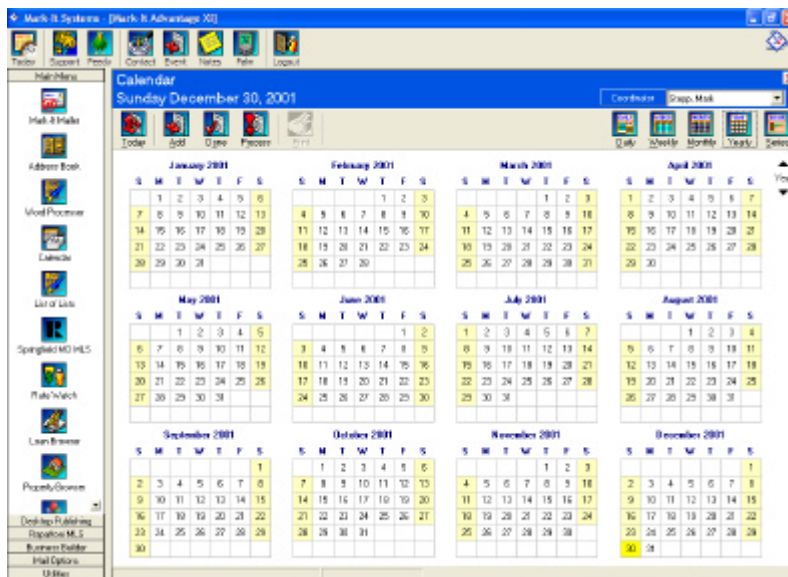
Mark It Systems - [Mark It Advantage XI]

Today Support Feeds Contact Event Notes Palm Logout

Main Menu

Mark-It Mailer

Address Book

Word Processor

Calendar

List of Lists

Springfield MO MLS

PlatsWatch

Loan Browser

Property Browser

Desktop Publishing

Rapattoni MLS

Business Builder

Mail Options

Utilities

Calendar

Sunday December 30, 2001

Coordinator Shapp, Mark

Today Add Done Process Print

Daily Weekly Monthly Yearly Select

Year

January 2001

| S | M | T | W | T | F | S |
|---|---|---|---|---|---|---|
| | 1 | 2 | 3 | 4 | 5 | 6 |
| 7 | 8 | 9 | 10 | 11 | 12 | 13 |
| 14 | 15 | 16 | 17 | 18 | 19 | 20 |
| 21 | 22 | 23 | 24 | 25 | 26 | 27 |
| 28 | 29 | 30 | 31 | | | |

February 2001

| S | M | T | W | T | F | S |
|---|---|---|---|---|---|---|
| | | | | 1 | 2 | 3 |
| 4 | 5 | 6 | 7 | 8 | 9 | 10 |
| 11 | 12 | 13 | 14 | 15 | 16 | 17 |
| 18 | 19 | 20 | 21 | 22 | 23 | 24 |
| 25 | 26 | 27 | 28 | | | |

March 2001

| S | M | T | W | T | F | S |
|---|---|---|---|---|---|---|
| | | | | 1 | 2 | 3 |
| 4 | 5 | 6 | 7 | 8 | 9 | 10 |
| 11 | 12 | 13 | 14 | 15 | 16 | 17 |
| 18 | 19 | 20 | 21 | 22 | 23 | 24 |
| 25 | 26 | 27 | 28 | 29 | 30 | 31 |

April 2001

| S | M | T | W | T | F | S |
|---|---|---|---|---|---|---|
| 1 | 2 | 3 | 4 | 5 | 6 | 7 |
| 8 | 9 | 10 | 11 | 12 | 13 | 14 |
| 15 | 16 | 17 | 18 | 19 | 20 | 21 |
| 22 | 23 | 24 | 25 | 26 | 27 | 28 |
| 29 | 30 | | | | | |

May 2001

| S | M | T | W | T | F | S |
|---|---|---|---|---|---|---|
| | | 1 | 2 | 3 | 4 | 5 |
| 6 | 7 | 8 | 9 | 10 | 11 | 12 |
| 13 | 14 | 15 | 16 | 17 | 18 | 19 |
| 20 | 21 | 22 | 23 | 24 | 25 | 26 |
| 27 | 28 | 29 | 30 | 31 | | |

June 2001

| S | M | T | W | T | F | S |
|---|---|---|---|---|---|---|
| | | | | | 1 | 2 |
| 3 | 4 | 5 | 6 | 7 | 8 | 9 |
| 10 | 11 | 12 | 13 | 14 | 15 | 16 |
| 17 | 18 | 19 | 20 | 21 | 22 | 23 |
| 24 | 25 | 26 | 27 | 28 | 29 | 30 |

July 2001

| S | M | T | W | T | F | S |
|---|---|---|---|---|---|---|
| 1 | 2 | 3 | 4 | 5 | 6 | 7 |
| 8 | 9 | 10 | 11 | 12 | 13 | 14 |
| 15 | 16 | 17 | 18 | 19 | 20 | 21 |
| 22 | 23 | 24 | 25 | 26 | 27 | 28 |
| 29 | 30 | 31 | | | | |

August 2001

| S | M | T | W | T | F | S |
|---|---|---|---|---|---|---|
| | | | 1 | 2 | 3 | 4 |
| 5 | 6 | 7 | 8 | 9 | 10 | 11 |
| 12 | 13 | 14 | 15 | 16 | 17 | 18 |
| 19 | 20 | 21 | 22 | 23 | 24 | 25 |
| 26 | 27 | 28 | 29 | 30 | 31 | |

September 2001

| S | M | T | W | T | F | S |
|---|---|---|---|---|---|---|
| | | | | | | 1 |
| 2 | 3 | 4 | 5 | 6 | 7 | 8 |
| 9 | 10 | 11 | 12 | 13 | 14 | 15 |
| 16 | 17 | 18 | 19 | 20 | 21 | 22 |
| 23 | 24 | 25 | 26 | 27 | 28 | 29 |
| 30 | | | | | | |

October 2001

| S | M | T | W | T | F | S |
|---|---|---|---|---|---|---|
| | 1 | 2 | 3 | 4 | 5 | 6 |
| 7 | 8 | 9 | 10 | 11 | 12 | 13 |
| 14 | 15 | 16 | 17 | 18 | 19 | 20 |
| 21 | 22 | 23 | 24 | 25 | 26 | 27 |
| 28 | 29 | 30 | 31 | | | |

November 2001

| S | M | T | W | T | F | S |
|---|---|---|---|---|---|---|
| | | | | 1 | 2 | 3 |
| 4 | 5 | 6 | 7 | 8 | 9 | 10 |
| 11 | 12 | 13 | 14 | 15 | 16 | 17 |
| 18 | 19 | 20 | 21 | 22 | 23 | 24 |
| 25 | 26 | 27 | 28 | 29 | 30 | |

December 2001

| S | M | T | W | T | F | S |
|---|---|---|---|---|---|---|
| | | | | | | 1 |
| 2 | 3 | 4 | 5 | 6 | 7 | 8 |
| 9 | 10 | 11 | 12 | 13 | 14 | 15 |
| 16 | 17 | 18 | 19 | 20 | 21 | 22 |
| 23 | 24 | 25 | 26 | 27 | 28 | 29 |
| 30 | 31 | | | | | |